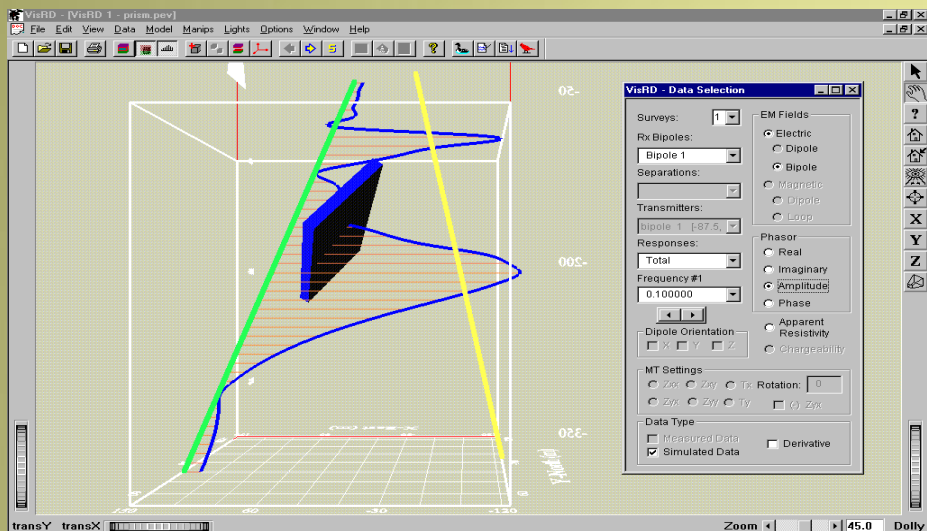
VisRD - [VisRD 1 - prism.pev]

File Edit View Data Model Manips Lights Options Window Help

-50

-200

-350

VisRD - Data Selection

Surveys: 1

Rx Bipoles:

Bipole 1

Separations:

Transmitters:

bipole 1 [-87.5,

Responses:

Total

Frequency #1

0.100000

Dipole Orientation

X Y Z

EM Fields

Electric

Dipole

Bipole

Magnetic

Dipole

Loop

Phasor

Real

Imaginary

Amplitude

Phase

Apparent Resistivity

Chargeability

MT Settings

Zxx Zxy Tx Rotation: 0

Zyx Zyy Ty (-) Zyx

Data Type

Measured Data

Simulated Data

Derivative

X

Y

Z

transY transX

Zoom 45.0 Dolly